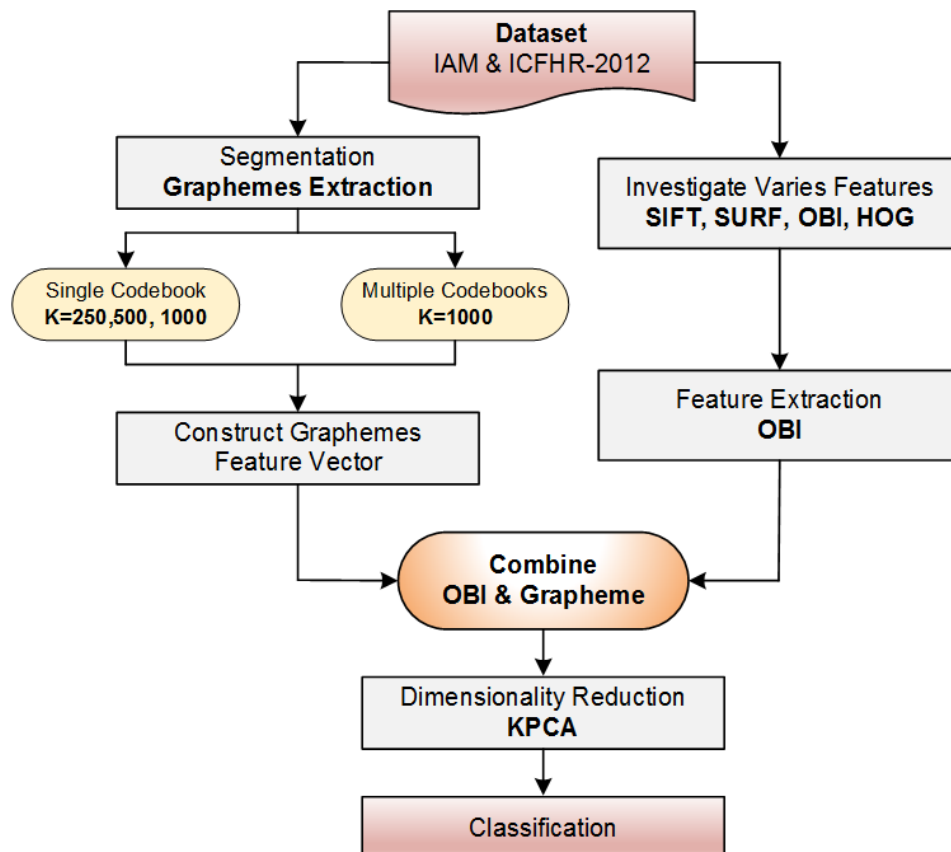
Dataset
IAM & ICFHR-2012

Segmentation
Graphemes Extraction

Single Codebook
K=250,500, 1000

Multiple Codebooks
K=1000

Construct Graphemes Feature Vector

Investigate Varies Features
SIFT, SURF, OBI, HOG

Feature Extraction
OBI

Combine
OBI & Grapheme

Dimensionality Reduction
KPCA

Classification